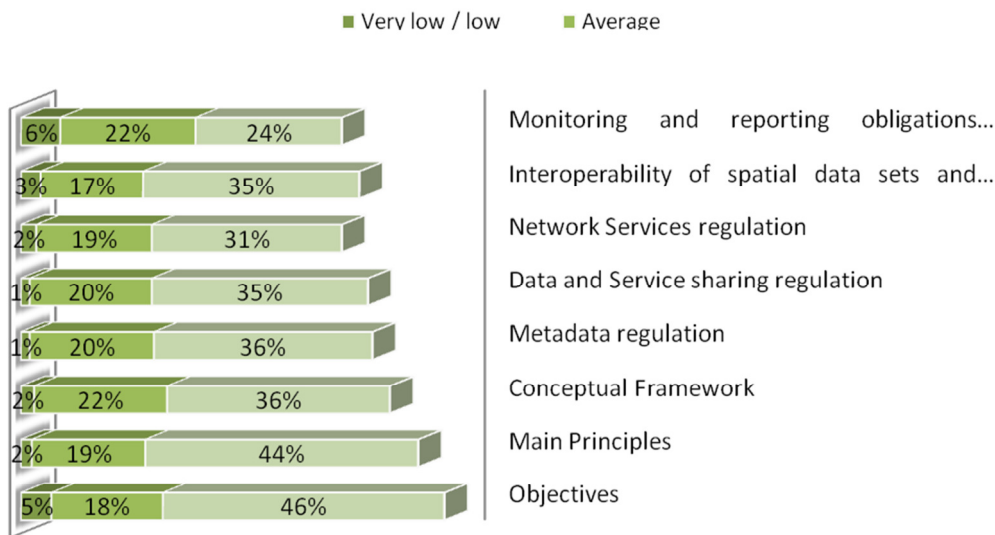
Very low / low Average

6% 22% 24% Monitoring and reporting obligations...

3% 17% 35% Interoperability of spatial data sets and...

2% 19% 31% Network Services regulation

1% 20% 35% Data and Service sharing regulation

1% 20% 36% Metadata regulation

2% 22% 36% Conceptual Framework

2% 19% 44% Main Principles

5% 18% 46% Objectives